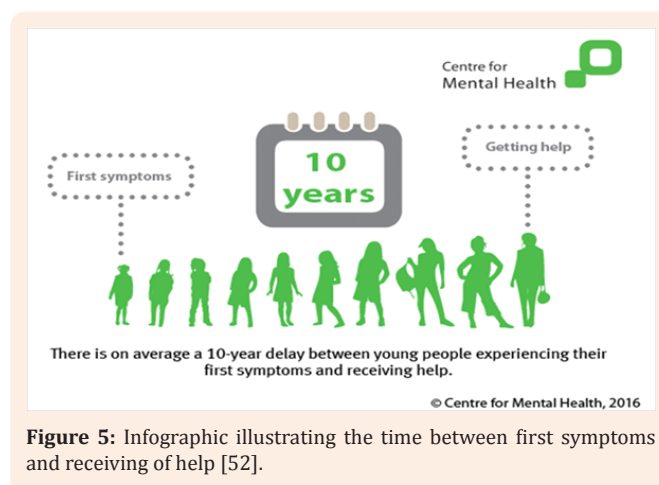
Centre for
Mental Health

10
years

First symptoms

Getting help

There is on average a 10-year delay between young people experiencing their first symptoms and receiving help.

© Centre for Mental Health, 2016

**Figure 5:** Infographic illustrating the time between first symptoms and receiving of help [52].